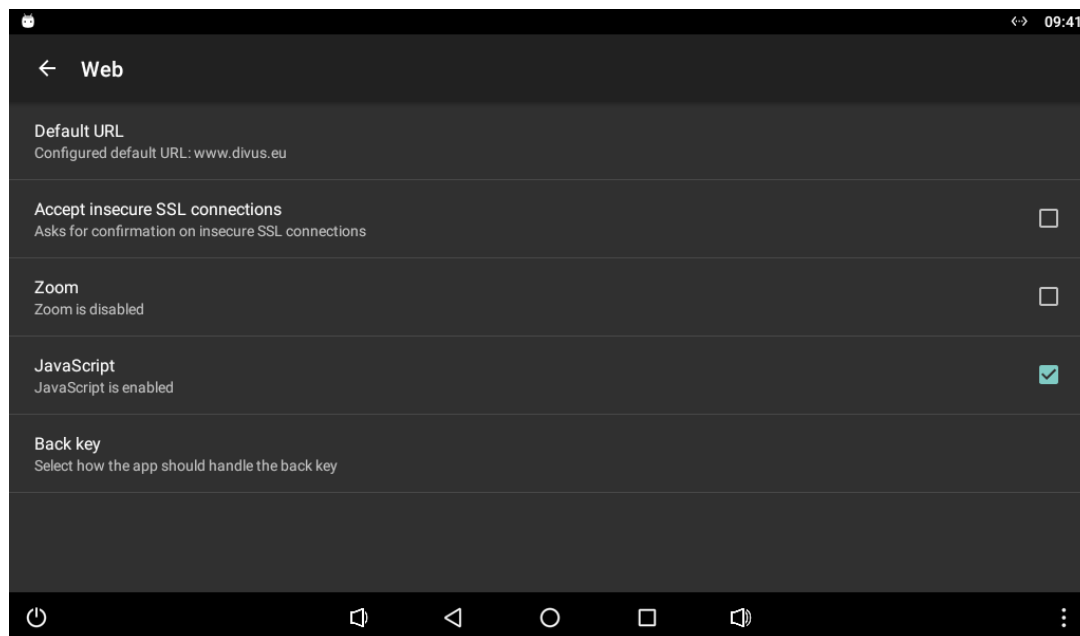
09:41

Web

Default URL
Configured default URL: www.divus.eu

Accept insecure SSL connections
Asks for confirmation on insecure SSL connections

Zoom
Zoom is disabled

JavaScript
JavaScript is enabled

Back key
Select how the app should handle the back key